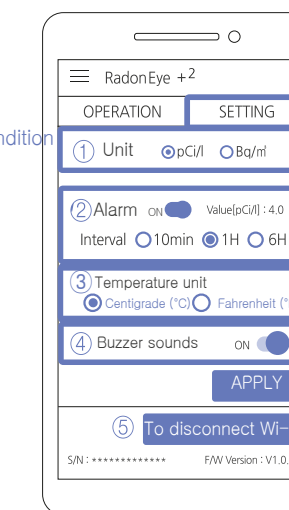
RadonEye $+^2$

OPERATION

SETTING

ndition

① Unit pCi/l Bq/㎥

②Alarm ON Value[pCi/l] : 4.0

Interval 10min 1H 6H

③Temperature unit

Centigrade (°C) Fahrenheit (°

④ Buzzer sounds ON

APPLY

⑤ To disconnect Wi-

S/N : \*\*\*\*\*\*\*\*\*\*\*\*\* F/W Version : V1.0.